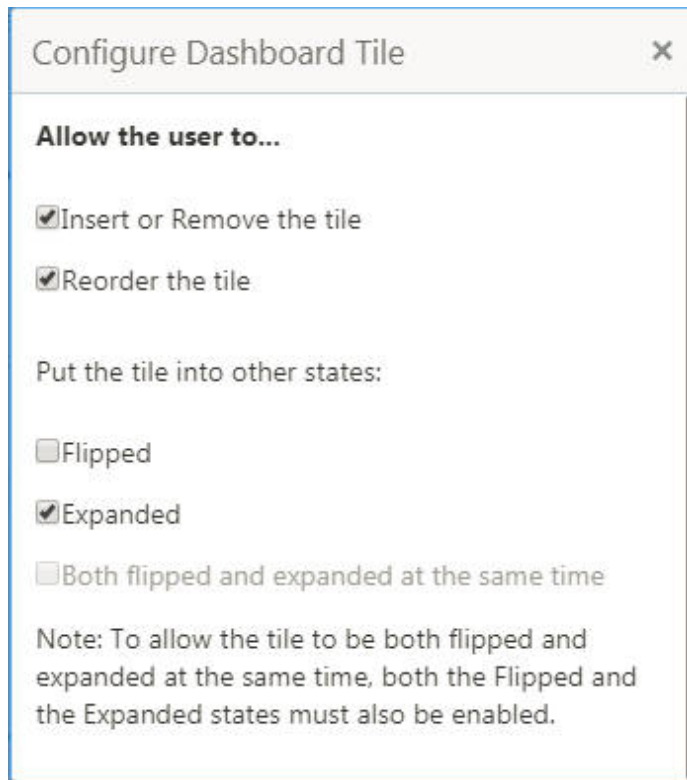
Configure Dashboard Tile ×

**Allow the user to...**

Insert or Remove the tile

Reorder the tile

Put the tile into other states:

Flipped

Expanded

Both flipped and expanded at the same time

Note: To allow the tile to be both flipped and expanded at the same time, both the Flipped and the Expanded states must also be enabled.